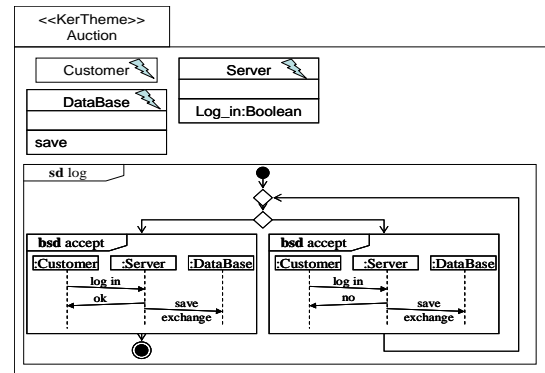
<<KerTheme>>
Auction

Customer

Server

Log_in:Boolean

DataBase

save

sd log

bsd accept

:Customer

:Server

:DataBase

log in

ok

save

exchange

bsd accept

:Customer

:Server

:DataBase

log in

no

save

exchange